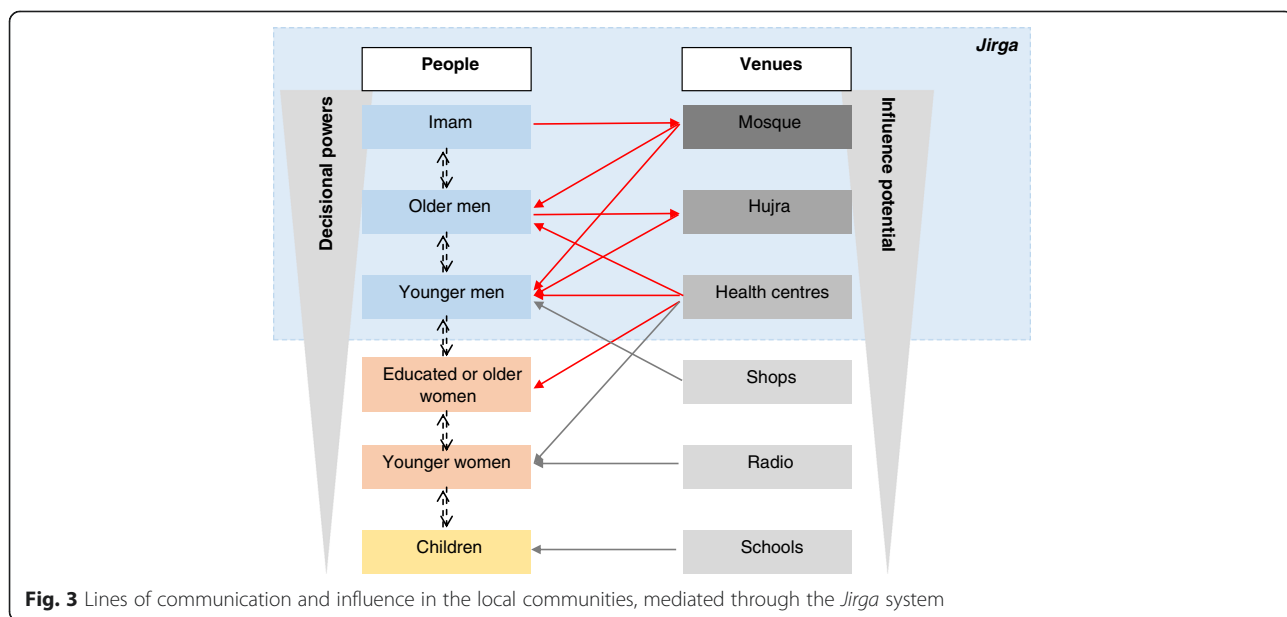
Jirga

People

Venues

Decisional powers

Influence potential

Imam

Mosque

Older men

Hujra

Younger men

Health centres

Educated or older women

Shops

Younger women

Radio

Children

Schools

**Fig. 3** Lines of communication and influence in the local communities, mediated through the *Jirga* system